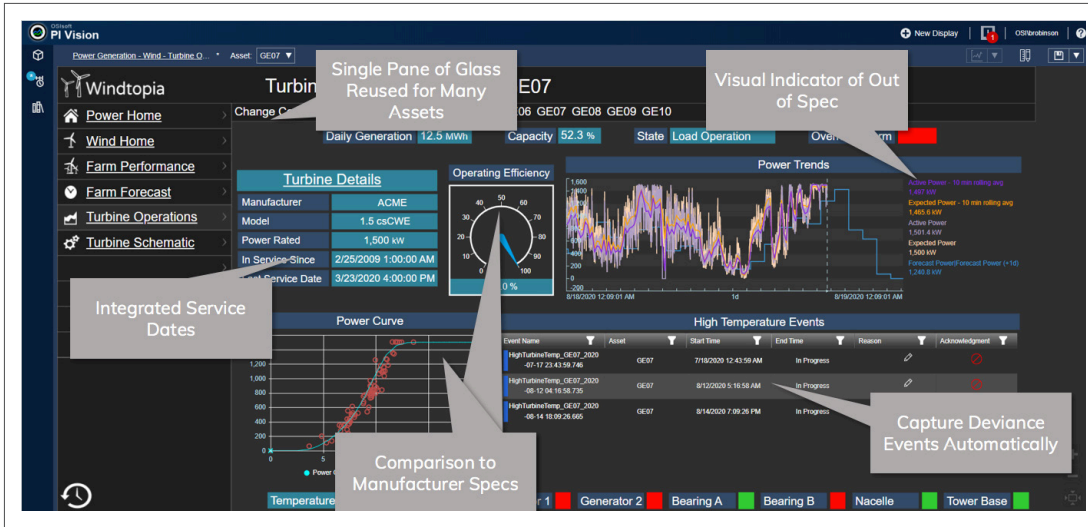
OSIsoft PI Vision

New Display | OSI\brobinson

Power Generation - Wind - Turbine O... Asset: GE07

Windtopia

Turbin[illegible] GE07

Single Pane of Glass Reused for Many Assets

Visual Indicator of Out of Spec

Change C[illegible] 06 GE07 GE08 GE09 GE10

Power Home
Wind Home
Farm Performance
Farm Forecast
Turbine Operations
Turbine Schematic

Daily Generation 12.5 MWh Capacity 52.3 % State Load Operation Over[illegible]rm

Turbine Details

| Manufacturer | ACME |
|---|---|
| Model | 1.5 csCWE |
| Power Rated | 1,500 kW |
| In Service Since | 2/25/2009 1:00:00 AM |
| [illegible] Service Date | 3/23/2020 4:00:00 PM |

Operating Efficiency

40 50 60 30 70 20 80 10 90 0 100

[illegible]0 %

Power Trends

1,600 1,400 1,200 1,000 800 600 400 200 0 -200

8/18/2020 12:09:01 AM 1d 8/19/2020 12:09:01 AM

Active Power - 10 min rolling avg 1,497 kW
Expected Power - 10 min rolling avg 1,465.6 kW
Active Power 1,501.4 kW
Expected Power 1,500 kW
Forecast Power|Forecast Power (+1d) 1,240.0 kW

Integrated Service Dates

Power Curve

1,200 1,000 800 600 400 200 0

0 5

Power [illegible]

High Temperature Events

| Event Name | Asset | Start Time | End Time | Reason | Acknowledgment |
|---|---|---|---|---|---|
| HighTurbineTemp_GE07_2020-07-17 23:43:59.746 | GE07 | 7/18/2020 12:43:59 AM | In Progress | | |
| HighTurbineTemp_GE07_2020-08-12 04:16:58.735 | GE07 | 8/12/2020 5:16:58 AM | In Progress | | |
| HighTurbineTemp_GE07_2020-08-14 18:09:26.665 | GE07 | 8/14/2020 7:09:26 PM | In Progress | | |

Capture Deviance Events Automatically

Comparison to Manufacturer Specs

Temperature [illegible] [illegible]r 1 Generator 2 Bearing A Bearing B Nacelle Tower Base